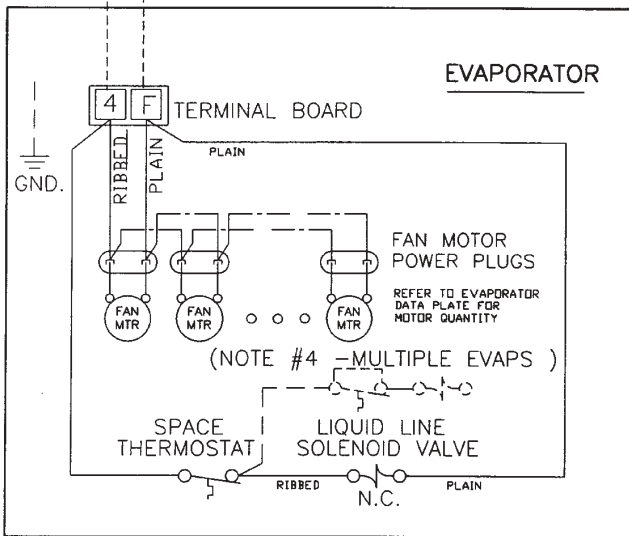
EVAPORATOR

4 F TERMINAL BOARD

PLAIN

GND.

RIBBED

PLAIN

FAN MOTOR POWER PLUGS

REFER TO EVAPORATOR DATA PLATE FOR MOTOR QUANTITY

FAN MTR

FAN MTR

FAN MTR

(NOTE #4 -MULTIPLE EVAPS )

SPACE THERMOSTAT

LIQUID LINE SOLENOID VALVE

RIBBED

N.C.

PLAIN